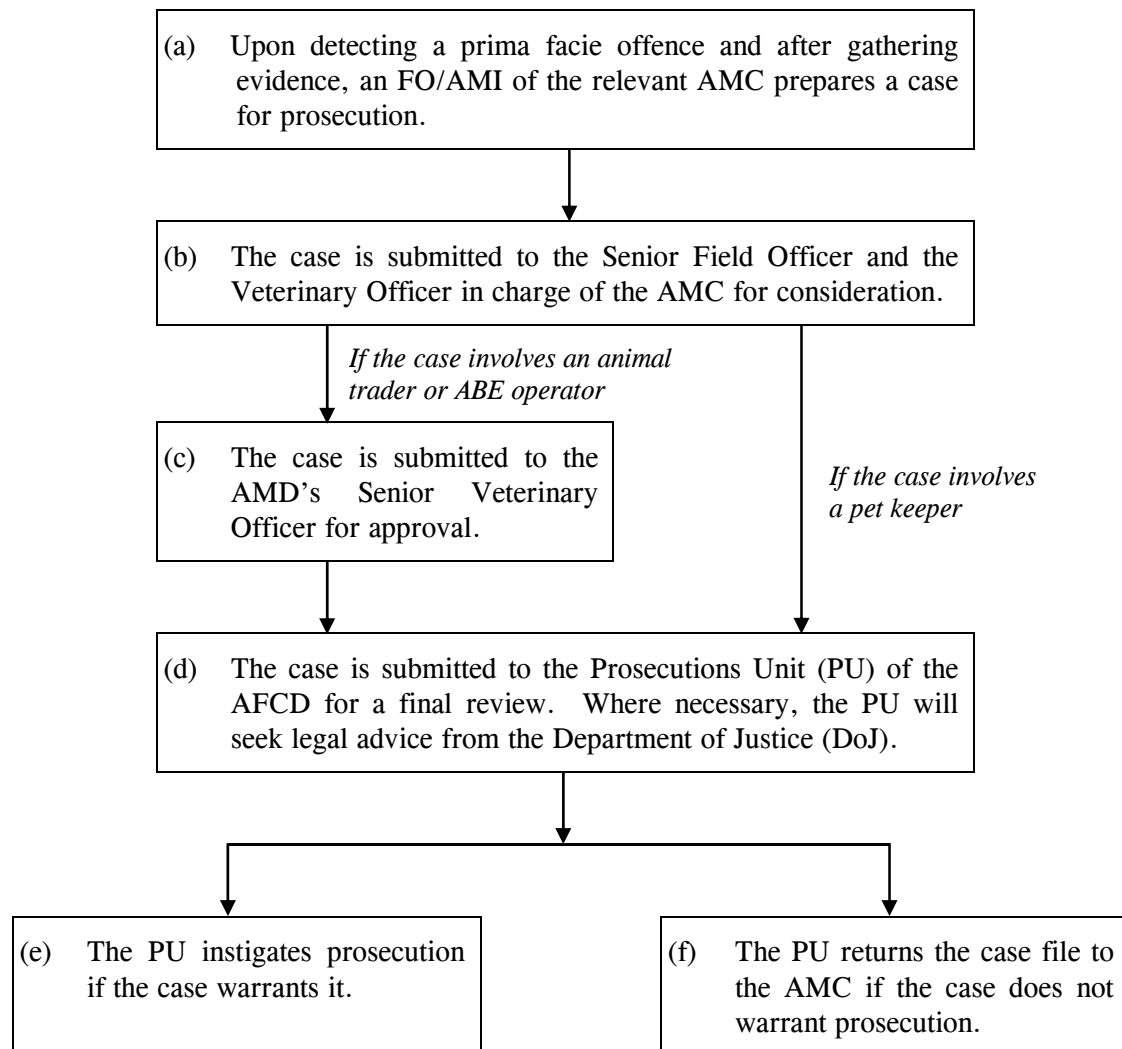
(a) Upon detecting a prima facie offence and after gathering evidence, an FO/AMI of the relevant AMC prepares a case for prosecution.

(b) The case is submitted to the Senior Field Officer and the Veterinary Officer in charge of the AMC for consideration.

*If the case involves an animal trader or ABE operator*

(c) The case is submitted to the AMD's Senior Veterinary Officer for approval.

*If the case involves a pet keeper*

(d) The case is submitted to the Prosecutions Unit (PU) of the AFCD for a final review. Where necessary, the PU will seek legal advice from the Department of Justice (DoJ).

(e) The PU instigates prosecution if the case warrants it.

(f) The PU returns the case file to the AMC if the case does not warrant prosecution.